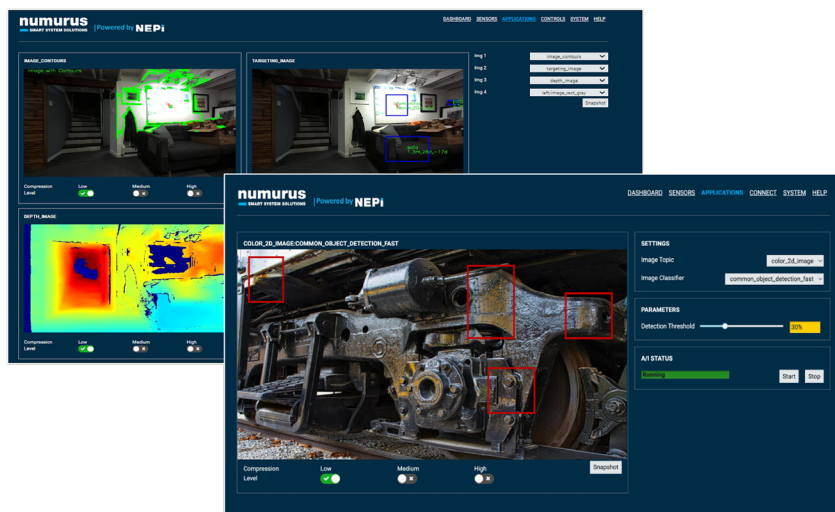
numurus
SMART SYSTEM SOLUTIONS
Powered by NEPi

DASHBOARD SENSORS APPLICATIONS CONTROLS SYSTEM HELP

IMAGE_CONTOURS
Image with Contours

TARGETING_IMAGE

Img 1 image_contours
Img 2 targeting_image
Img 3 depth_image
Img 4 left/image_rect_grey
Snapshot

Compression Level
Low
Medium
High

DEPTH_IMAGE

Compression Level
Low
Medium
High

numurus
SMART SYSTEM SOLUTIONS
Powered by NEPi

DASHBOARD SENSORS APPLICATIONS CONNECT SYSTEM HELP

COLOR_2D_IMAGE:COMMON_OBJECT_DETECTION_FAST

Compression Level
Low
Medium
High
Snapshot

SETTINGS
Image Topic color_2d_image
Image Classifier common_object_detection_fast

PARAMETERS
Detection Threshold 30%

A/I STATUS
Running
Start
Stop